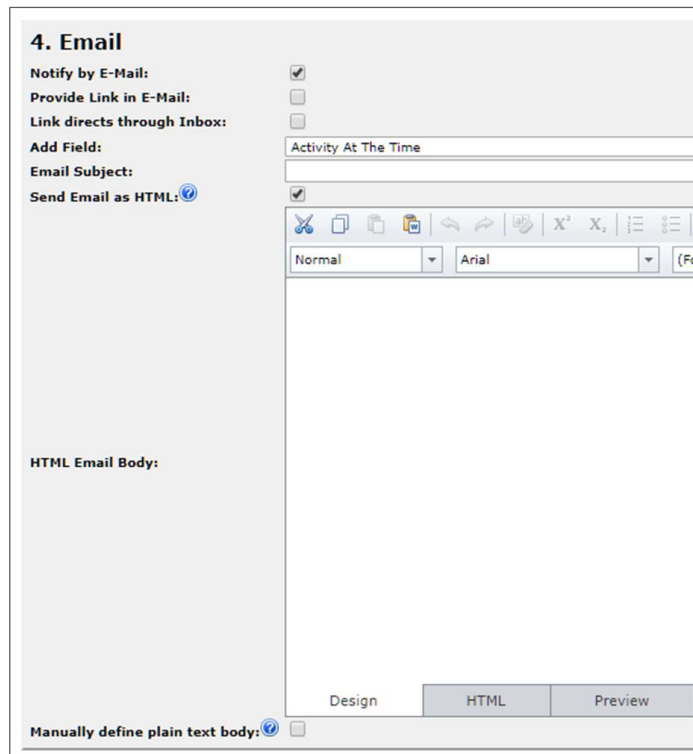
4. Email

Notify by E-Mail:

Provide Link in E-Mail:

Link directs through Inbox:

Add Field: Activity At The Time

Email Subject:

Send Email as HTML:

Normal Arial (F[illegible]

HTML Email Body:

Design HTML Preview

Manually define plain text body: